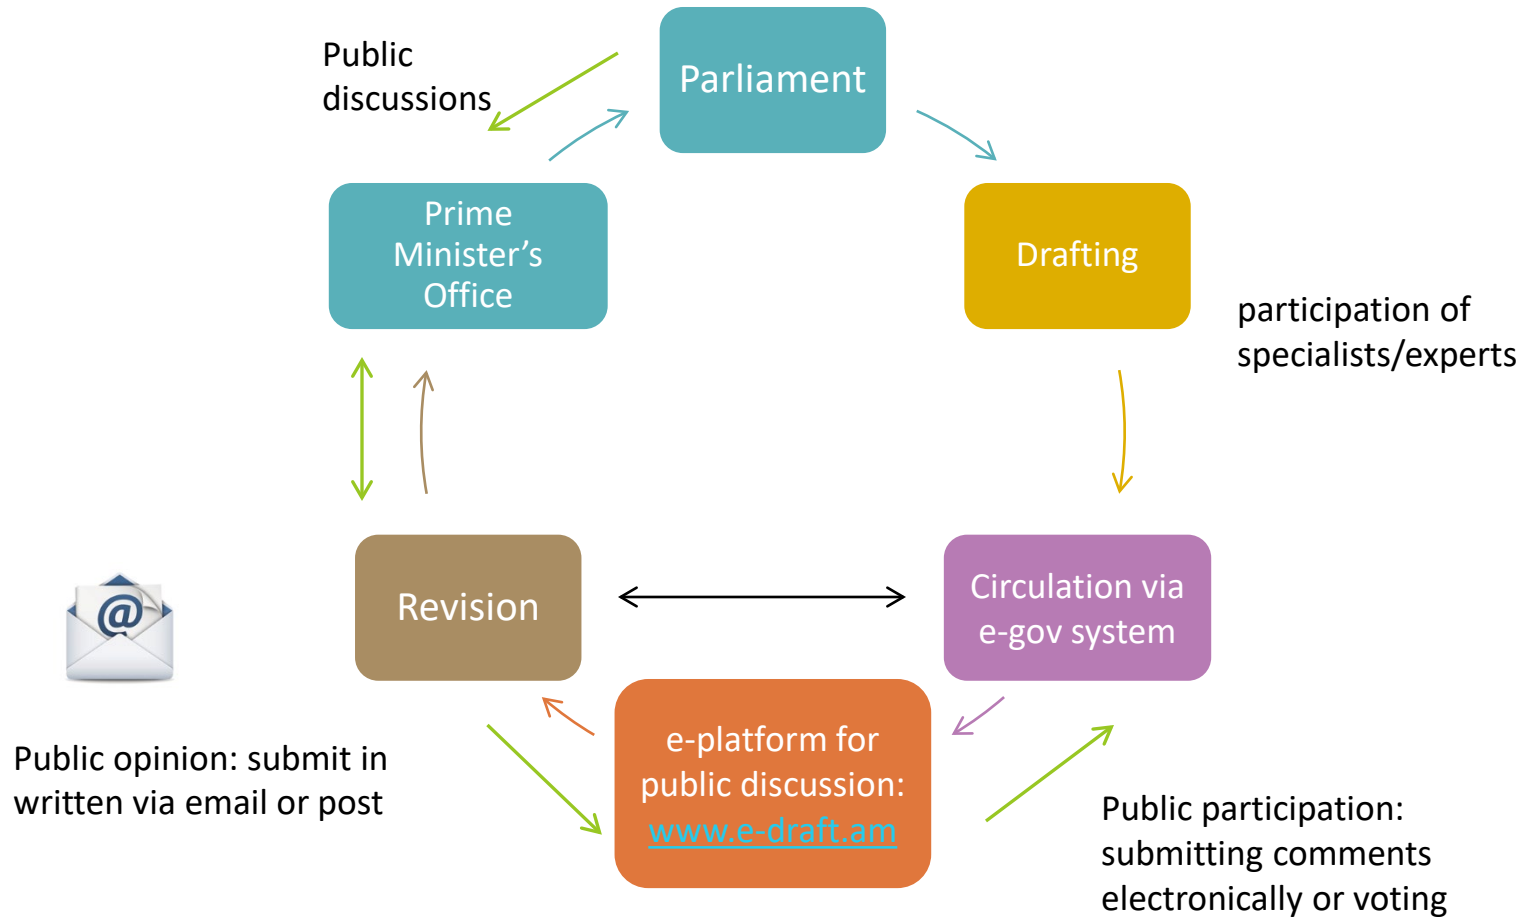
Public discussions

Parliament

Prime Minister's Office

Drafting

participation of specialists/experts

Revision

Circulation via e-gov system

@

Public opinion: submit in written via email or post

e-platform for public discussion: www.e-draft.am

Public participation: submitting comments electronically or voting